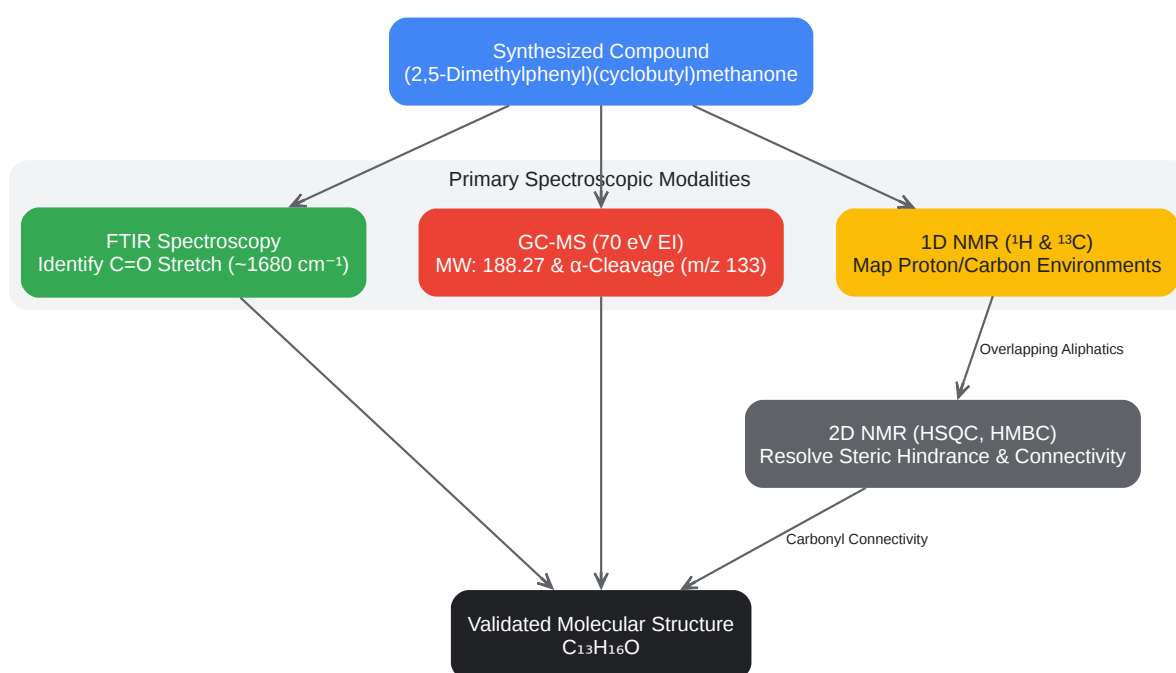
Synthesized Compound
(2,5-Dimethylphenyl)(cyclobutyl)methanone

Primary Spectroscopic Modalities

FTIR Spectroscopy
Identify C=O Stretch (~1680 cm⁻¹)

GC-MS (70 eV EI)
MW: 188.27 & α-Cleavage (m/z 133)

1D NMR (¹H & ¹³C)
Map Proton/Carbon Environments

Overlapping Aliphatics

2D NMR (HSQC, HMBC)
Resolve Steric Hindrance & Connectivity

Carbonyl Connectivity

Validated Molecular Structure
$C_{13}H_{16}O$